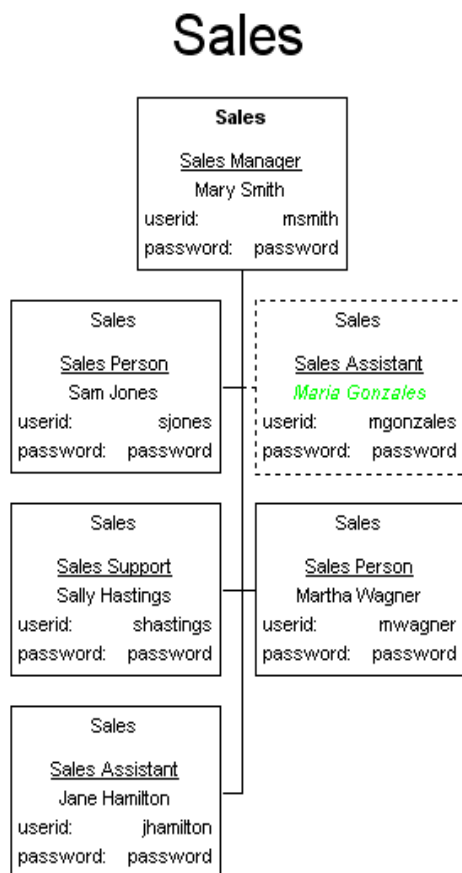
Sales

Sales

Sales Manager
Mary Smith
userid: msmith
password: password

Sales

Sales Person
Sam Jones
userid: sjones
password: password

Sales

Sales Assistant
Maria Gonzales
userid: mgonzales
password: password

Sales

Sales Support
Sally Hastings
userid: shastings
password: password

Sales

Sales Person
Martha Wagner
userid: mwagner
password: password

Sales

Sales Assistant
Jane Hamilton
userid: jhamilton
password: password